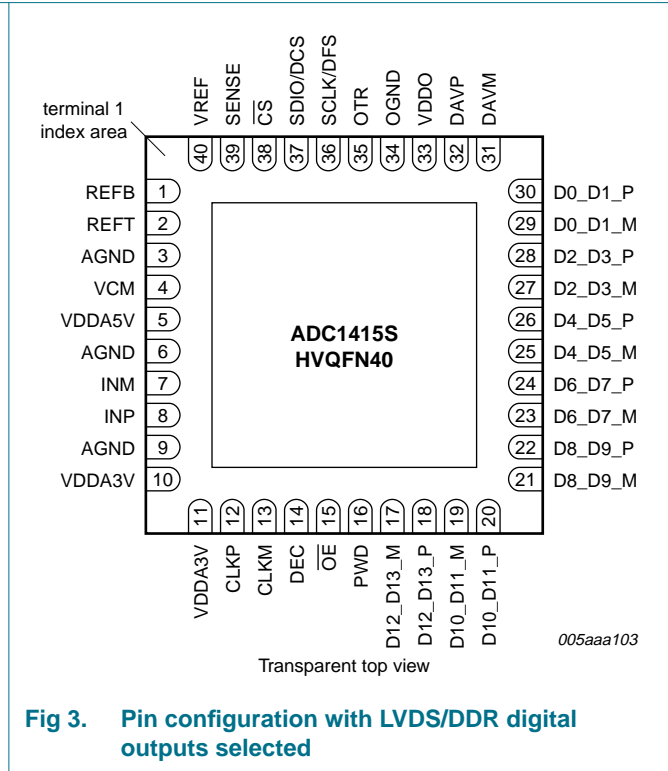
terminal 1 index area

40 VREF
39 SENSE
38 $\overline{CS}$
37 SDIO/DCS
36 SCLK/DFS
35 OTR
34 OGND
33 VDDO
32 DAVP
31 DAVM

REFB 1
REFT 2
AGND 3
VCM 4
VDDA5V 5
AGND 6
INM 7
INP 8
AGND 9
VDDA3V 10

ADC1415S
HVQFN40

30 D0_D1_P
29 D0_D1_M
28 D2_D3_P
27 D2_D3_M
26 D4_D5_P
25 D4_D5_M
24 D6_D7_P
23 D6_D7_M
22 D8_D9_P
21 D8_D9_M

11 VDDA3V
12 CLKP
13 CLKM
14 DEC
15 $\overline{OE}$
16 PWD
17 D12_D13_M
18 D12_D13_P
19 D10_D11_M
20 D10_D11_P

005aaa103

Transparent top view

Fig 3. Pin configuration with LVDS/DDR digital outputs selected